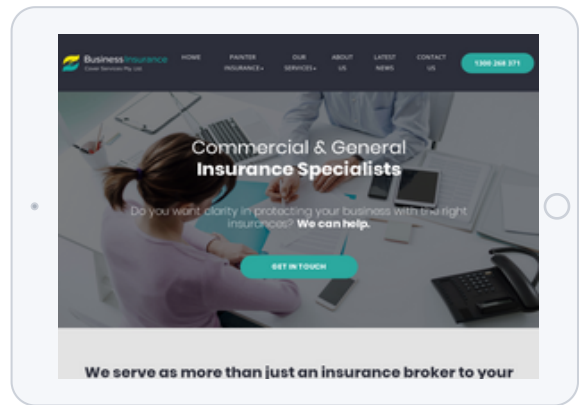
Business Insurance
Cover Services Pty Ltd

HOME
PAINTER INSURANCE
OUR SERVICES
ABOUT US
LATEST NEWS
CONTACT US
1300 268 371

Commercial & General
Insurance Specialists

Do you want clarity in protecting your business with the right insurances? We can help.

GET IN TOUCH

We serve as more than just an insurance broker to your